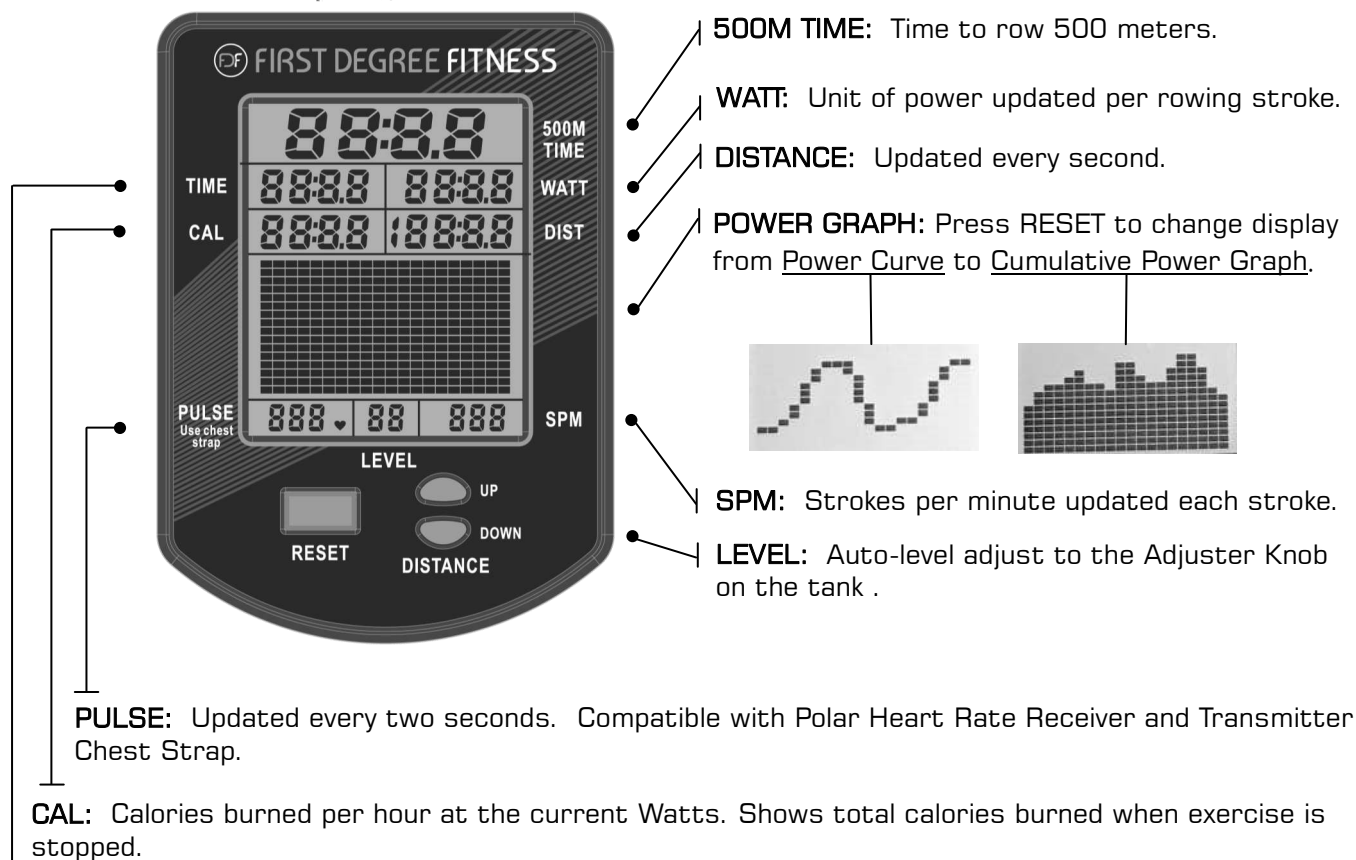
FDF FIRST DEGREE FITNESS

88:8.8

500M TIME

TIME 888:8 888.8 WATT

CAL 888:8 1888.8 DIST

PULSE Use chest strap 888 88 888 SPM

LEVEL

UP

DOWN

RESET

DISTANCE

500M TIME: Time to row 500 meters.

WATT: Unit of power updated per rowing stroke.

DISTANCE: Updated every second.

POWER GRAPH: Press RESET to change display from Power Curve to Cumulative Power Graph.

SPM: Strokes per minute updated each stroke.

LEVEL: Auto-level adjust to the Adjuster Knob on the tank .

PULSE: Updated every two seconds. Compatible with Polar Heart Rate Receiver and Transmitter Chest Strap.

CAL: Calories burned per hour at the current Watts. Shows total calories burned when exercise is stopped.